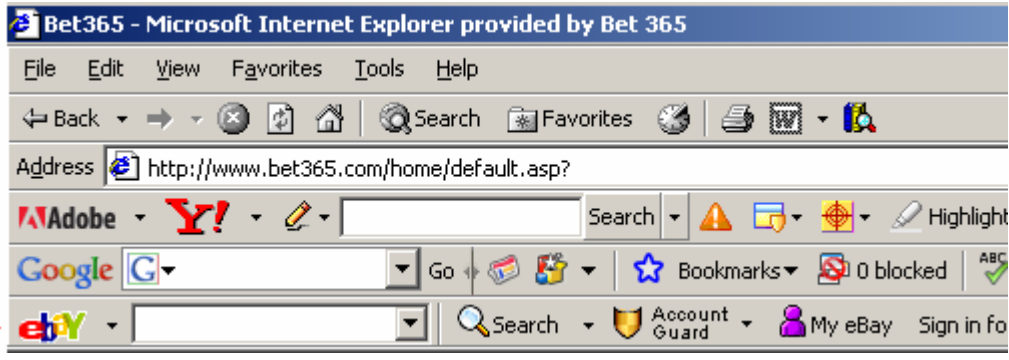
Bet365 - Microsoft Internet Explorer provided by Bet 365

File Edit View Favorites Tools Help

Back Search Favorites

Address http://www.bet365.com/home/default.asp?

Adobe Y! Search Highlight

Google G Go Bookmarks 0 blocked ABC

ebY Search Account Guard My eBay Sign in fo